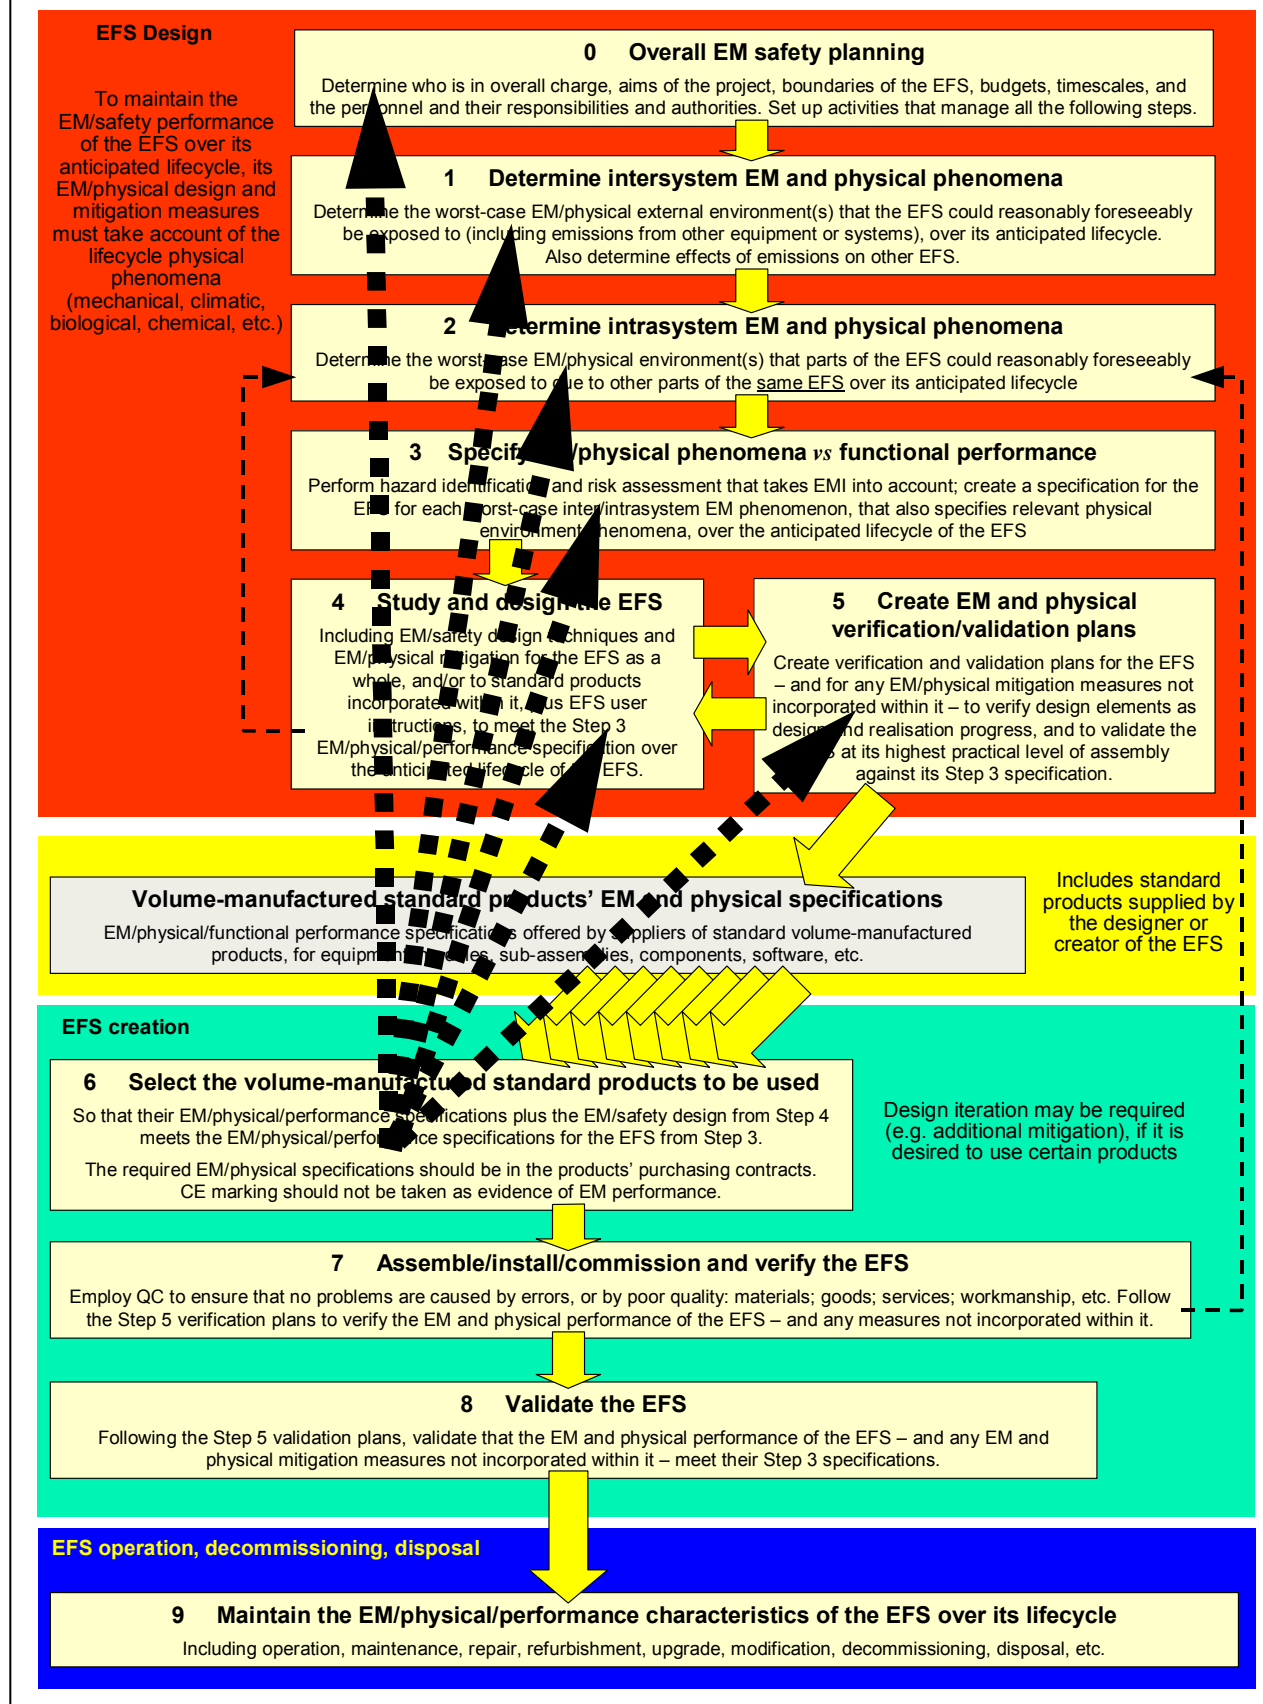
EFS Design

To maintain the EM/safety performance of the EFS over its anticipated lifecycle, its EM/physical design and mitigation measures must take account of the lifecycle physical phenomena (mechanical, climatic, biological, chemical, etc.)

0 Overall EM safety planning

Determine who is in overall charge, aims of the project, boundaries of the EFS, budgets, timescales, and the per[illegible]nnel and their responsibilities and authorities. Set up activities that manage all the following steps.

1 Determine intersystem EM and physical phenomena

Determ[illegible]e the worst-case EM/physical external environment(s) that the EFS could reasonably foreseeably be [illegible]xposed to (inclu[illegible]ding emissions from other equipment or systems), over its anticipated lifecycle. Also determine effects of emissions on other EFS.

2 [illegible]etermine intrasystem EM and physical phenomena

Determ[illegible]e the worst-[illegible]ase EM/physical environment(s) that parts of the EFS could reasonably foreseeably be exposed to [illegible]ue to other parts of the same EFS over its anticipated lifecycle

3 Specif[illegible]/physical phenomena vs functional performance

Perform hazard identificatio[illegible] and risk assessment that takes EMI into account; create a specification for the E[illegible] for each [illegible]orst-case inter/intrasystem EM phenomenon, that also specifies relevant physical envir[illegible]ment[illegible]henomena, over the anticipated lifecycle of the EFS

4 Study and design the EFS

Including EM/safety d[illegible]sign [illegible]chniques and EM/p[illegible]ysical m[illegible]tigation for the EFS as a whole, and/or to standard products incorporated within it, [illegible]us EFS user i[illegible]tructions, to meet the Step 3 EM/physical/performance specification over the anticipated lifecycle of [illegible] EFS.

5 Create EM and physical verification/validation plans

Create verification and validation plans for the EFS – and for any EM/physical mitigation measures not incorporated within it – to verify design elements as design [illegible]nd realisation progress, and to validate the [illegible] at its highest practical level of assembly against its Step 3 specification.

Volume-manufactured standard products' EM and physical specifications

EM/physical/functional performance specifications offered by suppliers of standard volume-manufactured products, for equipm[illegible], sub-assemblies, components, software, etc.

Includes standard products supplied by the designer or creator of the EFS

EFS creation

6 Select the volume-manufactured standard products to be used

So that their EM/physical/performance specifications plus the EM/safety design from Step 4 meets the EM/physical/performance specifications for the EFS from Step 3.

The required EM/physical specifications should be in the products' purchasing contracts. CE marking should not be taken as evidence of EM performance.

Design iteration may be required (e.g. additional mitigation), if it is desired to use certain products

7 Assemble/install/commission and verify the EFS

Employ QC to ensure that no problems are caused by errors, or by poor quality: materials; goods; services; workmanship, etc. Follow the Step 5 verification plans to verify the EM and physical performance of the EFS – and any measures not incorporated within it.

8 Validate the EFS

Following the Step 5 validation plans, validate that the EM and physical performance of the EFS – and any EM and physical mitigation measures not incorporated within it – meet their Step 3 specifications.

EFS operation, decommissioning, disposal

9 Maintain the EM/physical/performance characteristics of the EFS over its lifecycle

Including operation, maintenance, repair, refurbishment, upgrade, modification, decommissioning, disposal, etc.